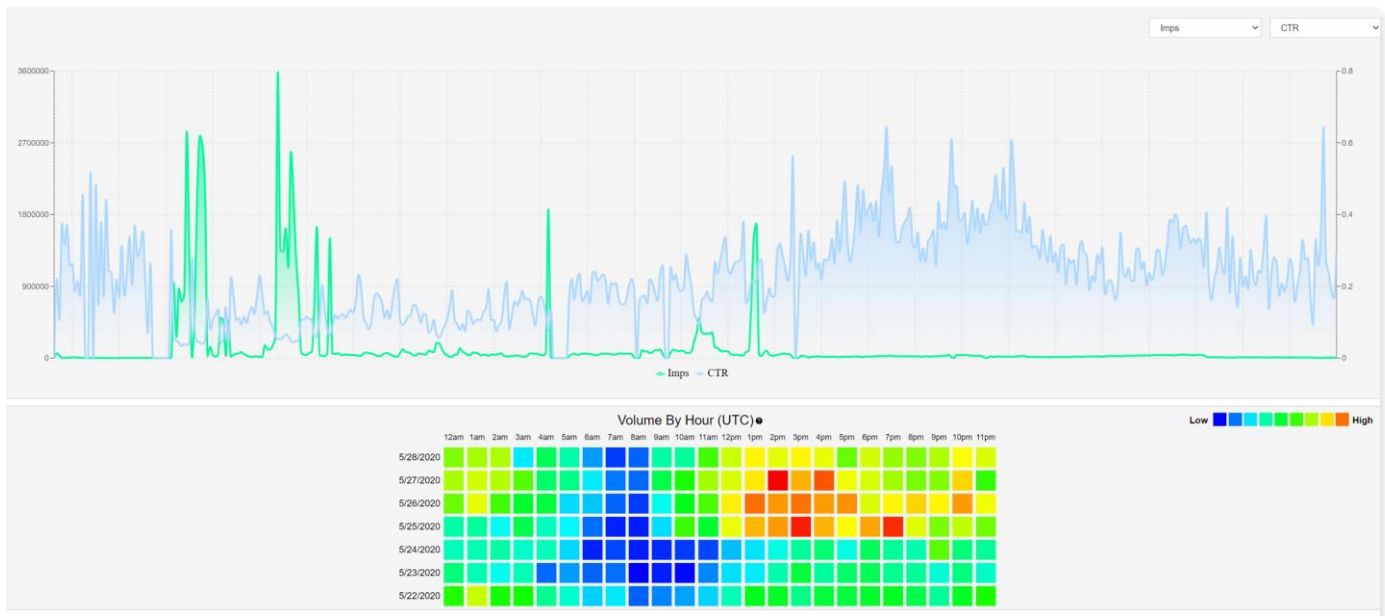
Imps
CTR

3600000
2700000
1800000
900000
0

0.8
0.6
0.4
0.2
0

Imps CTR

Volume By Hour (UTC)

Low High

12am 1am 2am 3am 4am 5am 6am 7am 8am 9am 10am 11am 12pm 1pm 2pm 3pm 4pm 5pm 6pm 7pm 8pm 9pm 10pm 11pm

5/28/2020
5/27/2020
5/26/2020
5/25/2020
5/24/2020
5/23/2020
5/22/2020